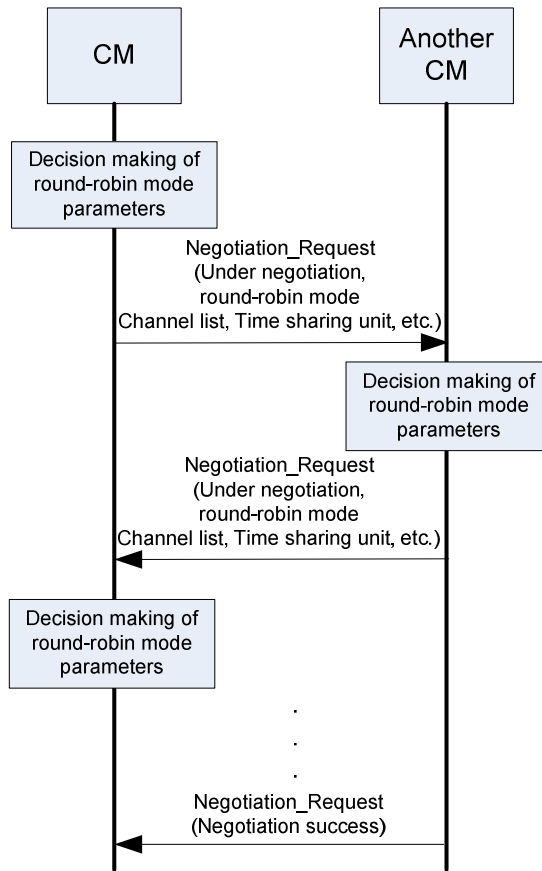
CM

Another CM

Decision making of round-robin mode parameters

Negotiation_Request (Under negotiation, round-robin mode Channel list, Time sharing unit, etc.)

Decision making of round-robin mode parameters

Negotiation_Request (Under negotiation, round-robin mode Channel list, Time sharing unit, etc.)

Decision making of round-robin mode parameters

.
.
.

Negotiation_Request (Negotiation success)